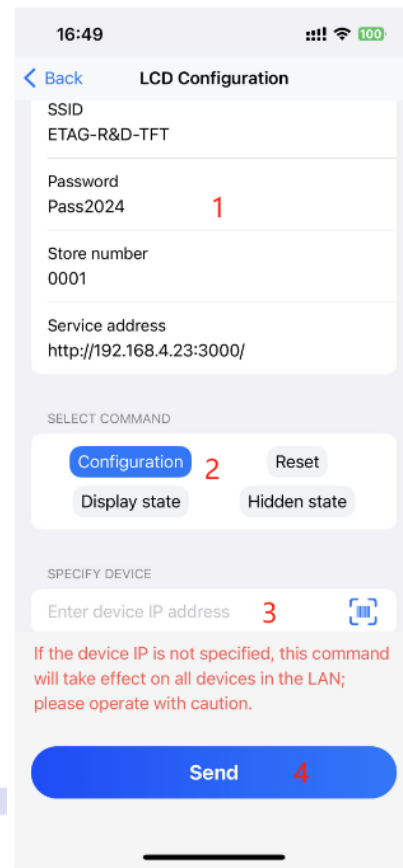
16:49

100

Back

LCD Configuration

SSID
ETAG-R&D-TFT

Password
Pass2024

1

Store number
0001

Service address
http://192.168.4.23:3000/

SELECT COMMAND

Configuration

2

Reset

Display state

Hidden state

SPECIFY DEVICE

Enter device IP address

3

If the device IP is not specified, this command will take effect on all devices in the LAN; please operate with caution.

Send

4